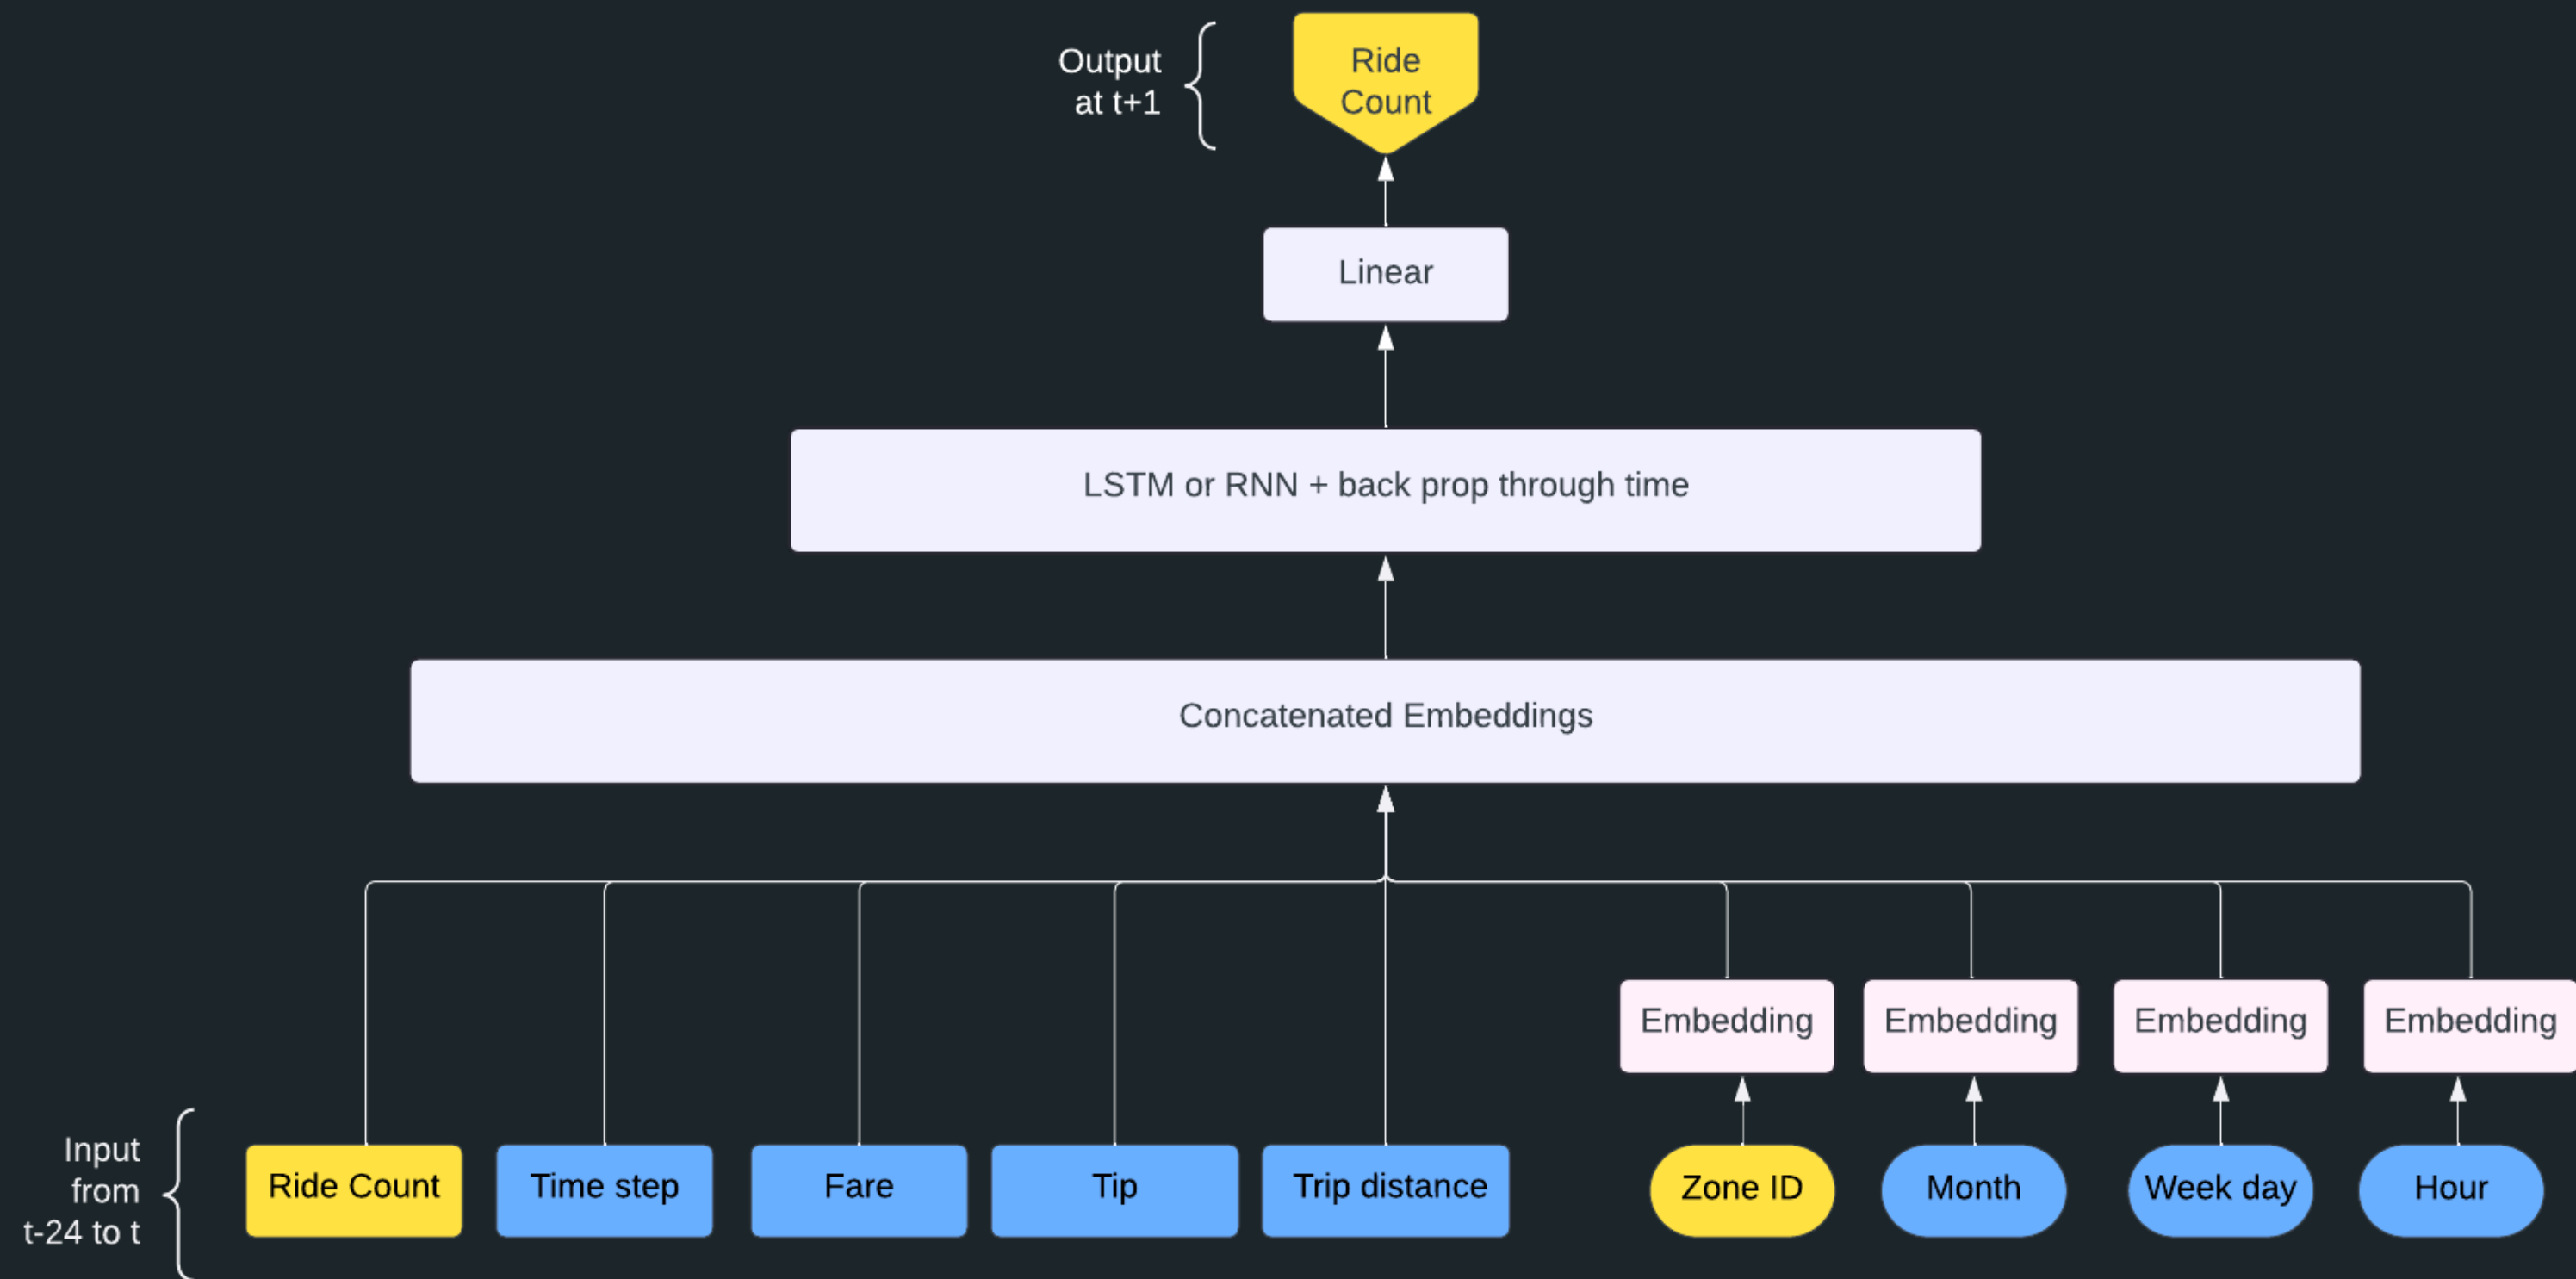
Output at t+1

Ride Count

Linear

LSTM or RNN + back prop through time

Concatenated Embeddings

Embedding

Embedding

Embedding

Embedding

Input from t-24 to t

Ride Count

Time step

Fare

Tip

Trip distance

Zone ID

Month

Week day

Hour